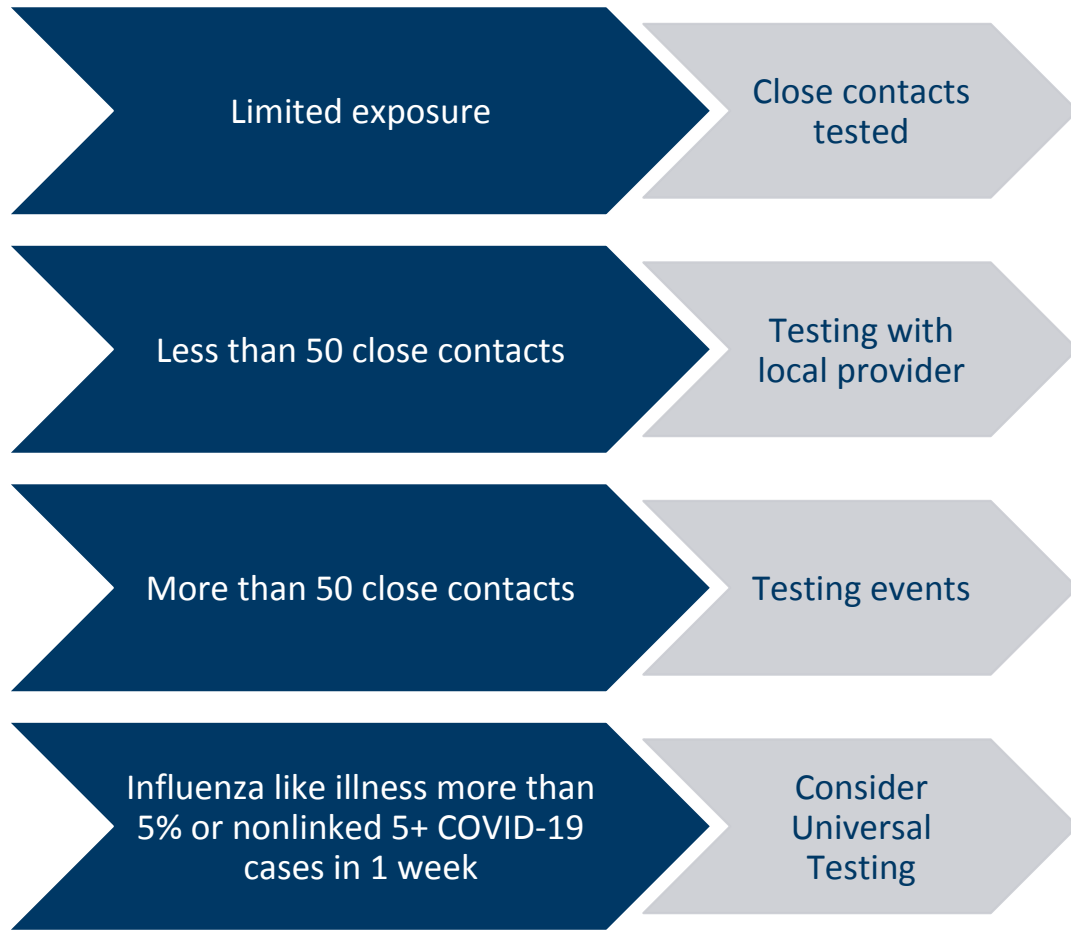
Limited exposure

Close contacts tested

Less than 50 close contacts

Testing with local provider

More than 50 close contacts

Testing events

Influenza like illness more than 5% or nonlinked 5+ COVID-19 cases in 1 week

Consider Universal Testing